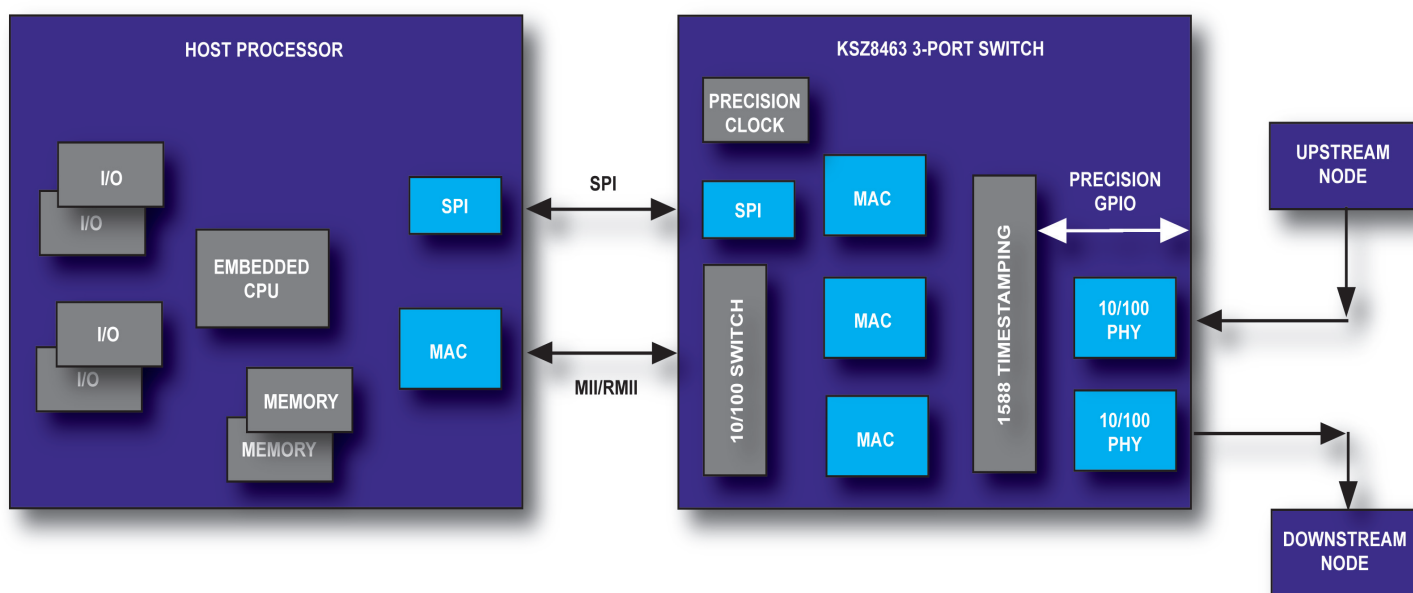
HOST PROCESSOR

I/O

I/O

I/O

I/O

EMBEDDED CPU

MEMORY

MEMORY

SPI

MAC

SPI

MII/RMII

KSZ8463 3-PORT SWITCH

PRECISION CLOCK

SPI

10/100 SWITCH

MAC

MAC

MAC

1588 TIMESTAMPING

PRECISION GPIO

10/100 PHY

10/100 PHY

UPSTREAM NODE

DOWNSTREAM NODE